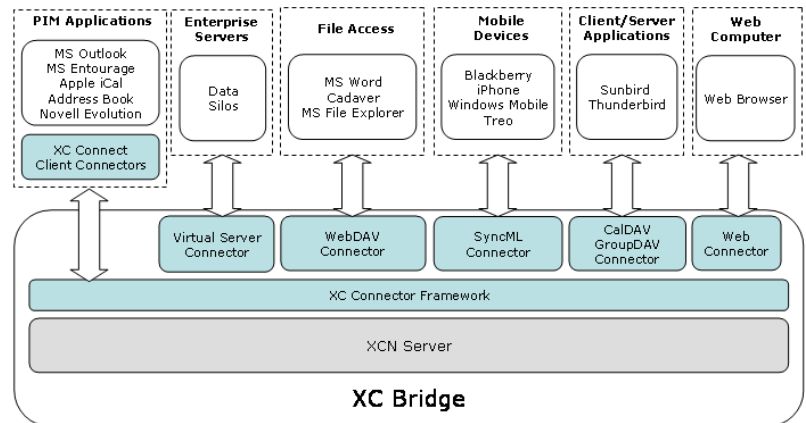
PIM Applications

MS Outlook
MS Entourage
Apple iCal
Address Book
Novell Evolution

XC Connect
Client Connectors

Enterprise Servers

Data Silos

File Access

MS Word
Cadaver
MS File Explorer

Mobile Devices

Blackberry
iPhone
Windows Mobile
Treo

Client/Server Applications

Sunbird
Thunderbird

Web Computer

Web Browser

Virtual Server Connector

WebDAV Connector

SyncML Connector

CalDAV
GroupDAV
Connector

Web Connector

XC Connector Framework

XCN Server

XC Bridge